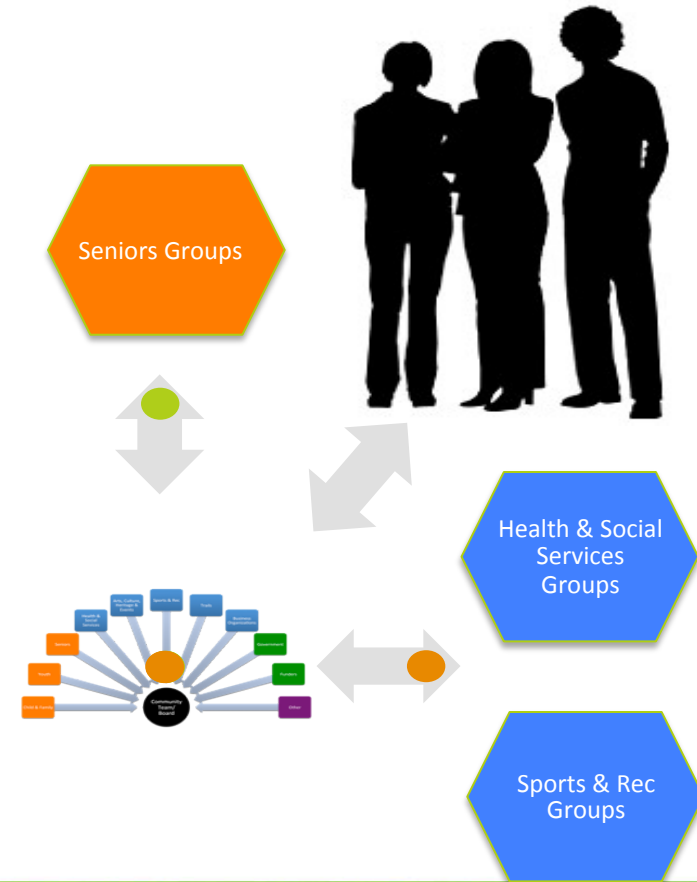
Seniors Groups

Health & Social Services Groups

Sports & Rec Groups

Child & Family

Youth

Seniors

Health & Social Services

Arts, Culture, Heritage & Events

Sports & Rec

Trade

Business Organizations

Government

Funders

Other

Community Team/ Board